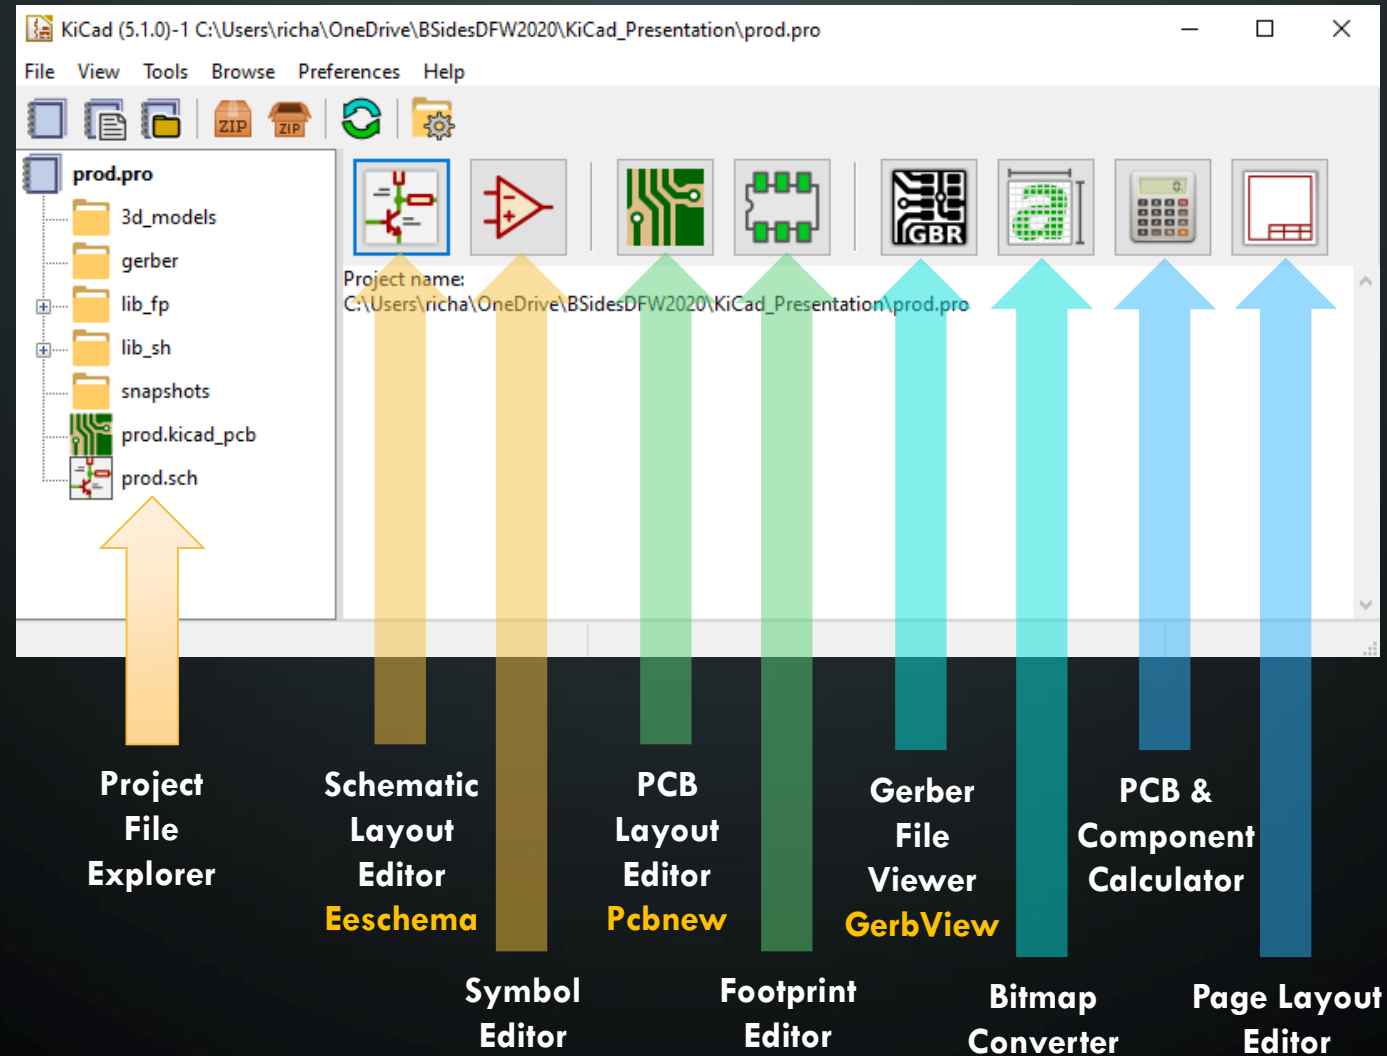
KiCad (5.1.0)-1 C:\Users\richa\OneDrive\BSidesDFW2020\KiCad_Presentation\prod.pro

File View Tools Browse Preferences Help

prod.pro
3d_models
gerber
lib_fp
lib_sh
snapshots
prod.kicad_pcb
prod.sch

GBR

Project name:
C:\Users\richa\OneDrive\BSidesDFW2020\KiCad_Presentation\prod.pro

Project File Explorer

Schematic Layout Editor Eeschema

PCB Layout Editor Pcbnew

Gerber File Viewer GerbView

PCB & Component Calculator

Symbol Editor

Footprint Editor

Bitmap Converter

Page Layout Editor